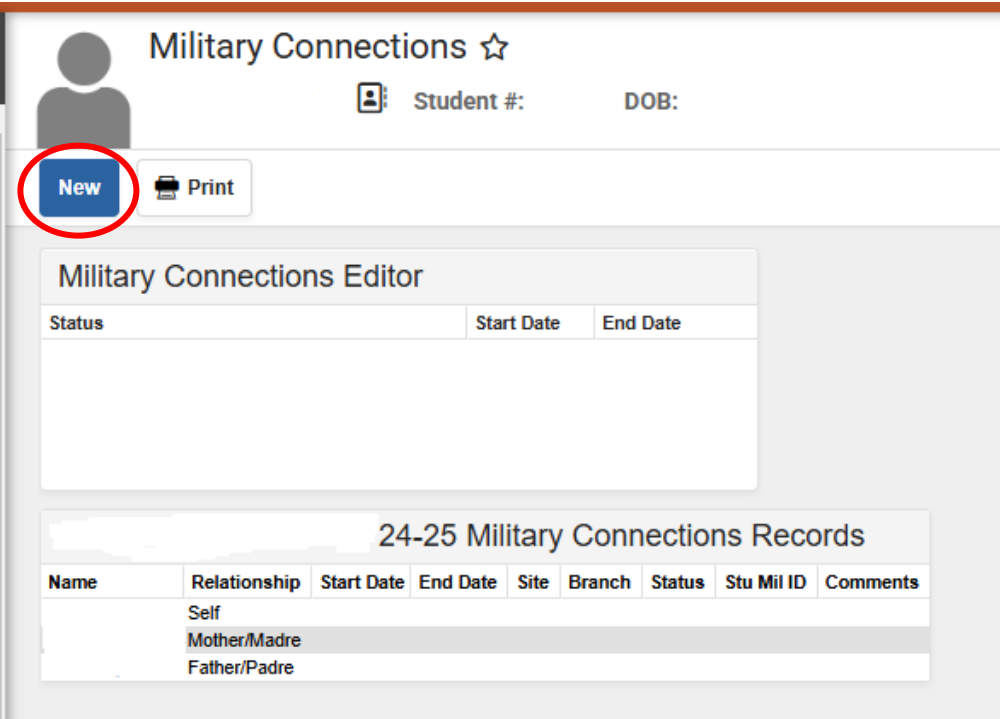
Military Connections ☆

Student #: DOB:

New

Print

Military Connections Editor

| Status | Start Date | End Date |
|---|---|---|

24-25 Military Connections Records

| Name | Relationship | Start Date | End Date | Site | Branch | Status | Stu Mil ID | Comments |
|---|---|---|---|---|---|---|---|---|
| | Self | | | | | | | |
| | Mother/Madre | | | | | | | |
| | Father/Padre | | | | | | | |